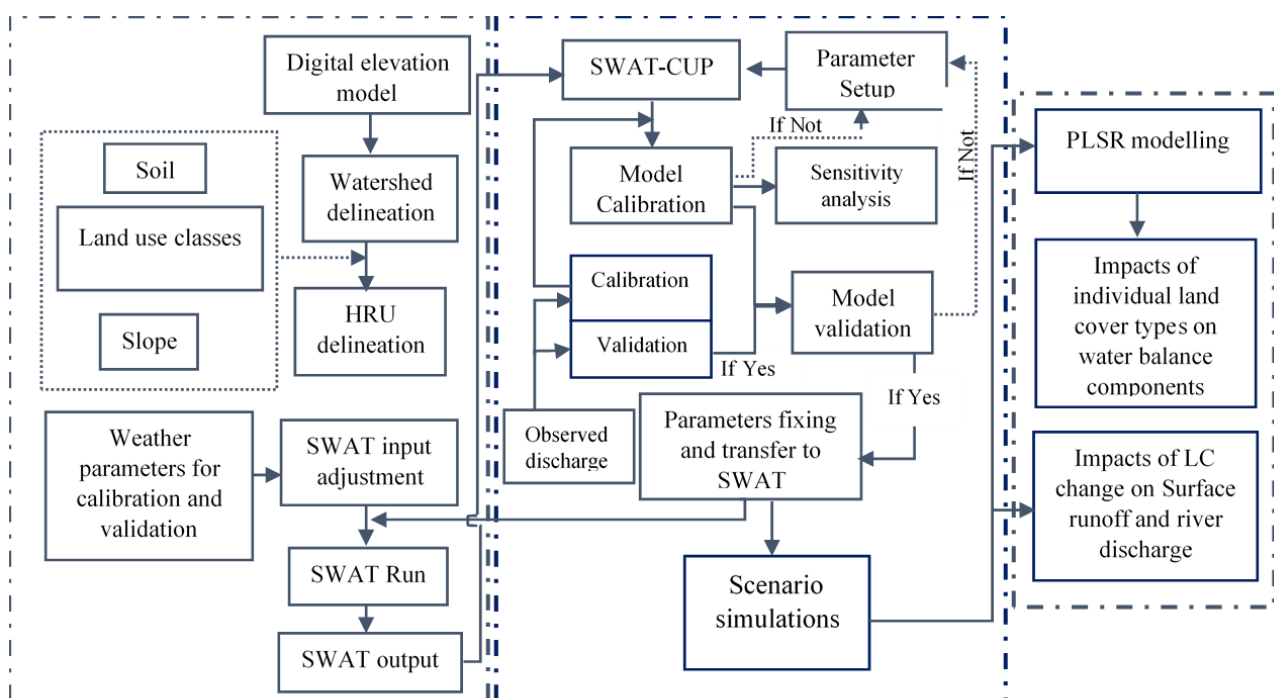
Digital elevation model

Soil

Land use classes

Slope

Watershed delineation

HRU delineation

Weather parameters for calibration and validation

SWAT input adjustment

SWAT Run

SWAT output

SWAT-CUP

Parameter Setup

If Not

Model Calibration

Sensitivity analysis

Calibration

Validation

Model validation

If Not

If Yes

If Yes

Observed discharge

Parameters fixing and transfer to SWAT

Scenario simulations

PLSR modelling

Impacts of individual land cover types on water balance components

Impacts of LC change on Surface runoff and river discharge